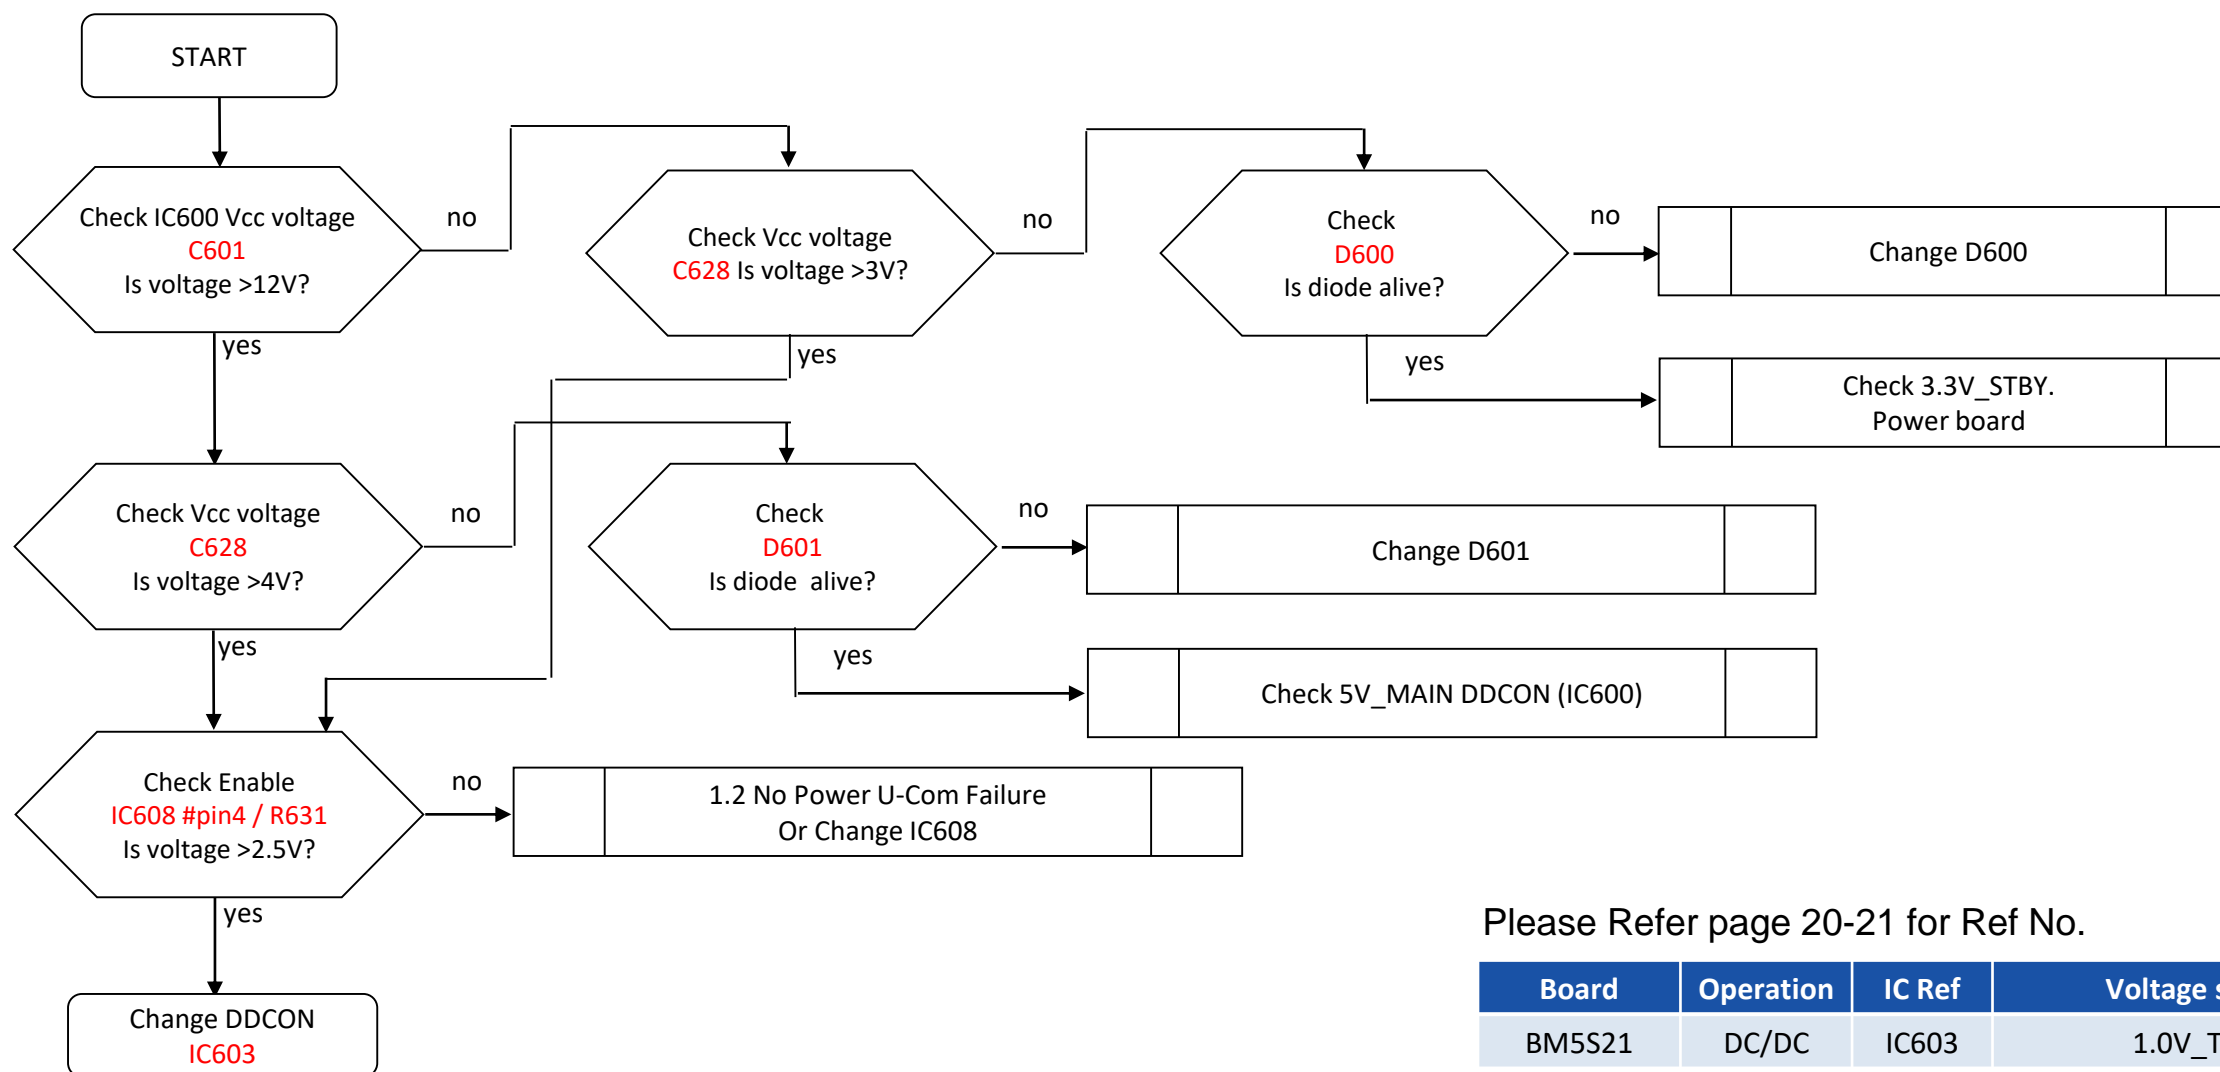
START

Check IC600 Vcc voltage
C601
Is voltage >12V?

no

Check Vcc voltage
C628 Is voltage >3V?

no

Check
D600
Is diode alive?

no

Change D600

yes

yes

yes

Check 3.3V_STBY.
Power board

Check Vcc voltage
C628
Is voltage >4V?

no

Check
D601
Is diode alive?

no

Change D601

yes

yes

Check 5V_MAIN DDCON (IC600)

Check Enable
IC608 #pin4 / R631
Is voltage >2.5V?

no

1.2 No Power U-Com Failure
Or Change IC608

yes

Change DDCON
IC603

Please Refer page 20-21 for Ref No.

| Board | Operation | IC Ref | Voltage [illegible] |
|---|---|---|---|
| BM5S21 | DC/DC | IC603 | 1.0V_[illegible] |